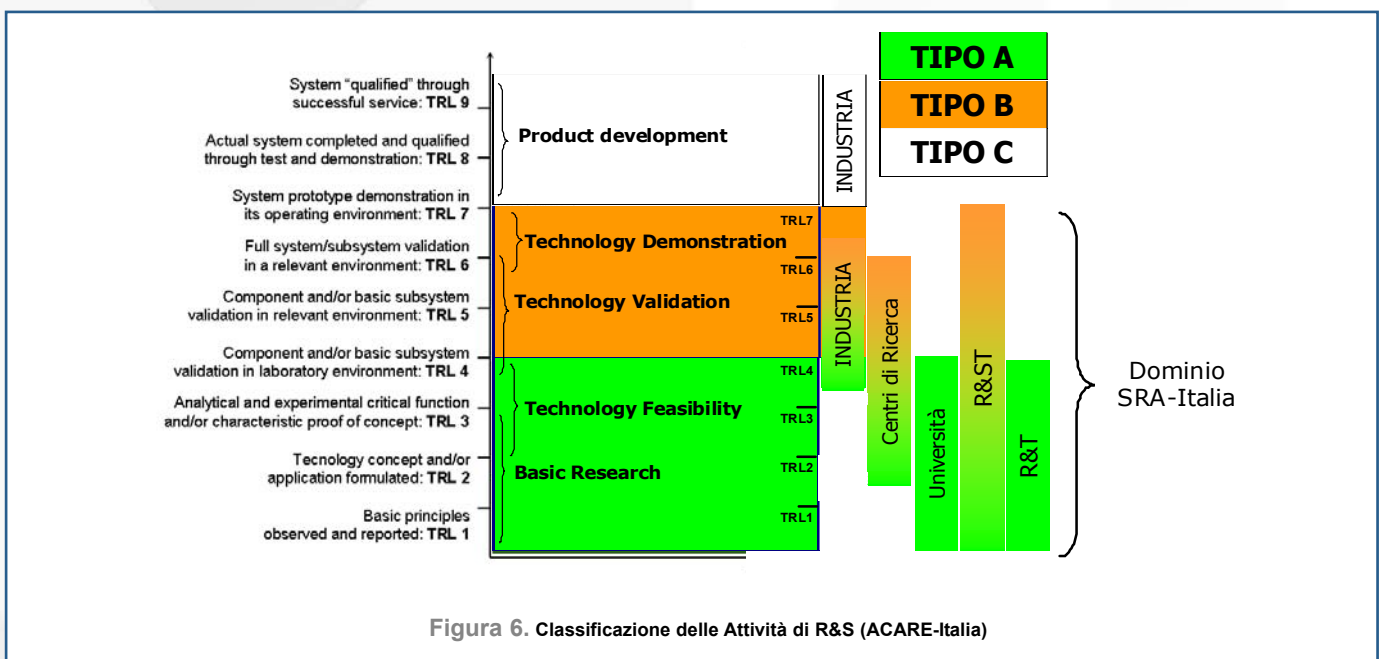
System “qualified” through successful service: **TRL 9**

Actual system completed and qualified through test and demonstration: **TRL 8**

System prototype demonstration in its operating environment: **TRL 7**

Full system/subsystem validation in a relevant environment: **TRL 6**

Component and/or basic subsystem validation in relevant environment: **TRL 5**

Component and/or basic subsystem validation in laboratory environment: **TRL 4**

Analytical and experimental critical function and/or characteristic proof of concept: **TRL 3**

Tecnology concept and/or application formulated: **TRL 2**

Basic principles observed and reported: **TRL 1**

Product development

Technology Demonstration

Technology Validation

Technology Feasibility

Basic Research

TRL7

TRL6

TRL5

TRL4

TRL3

TRL2

TRL1

INDUSTRIA

INDUSTRIA

Centri di Ricerca

Università

R&ST

R&T

TIPO A

TIPO B

TIPO C

Dominio SRA-Italia

Figura 6. Classificazione delle Attività di R&S (ACARE-Italia)